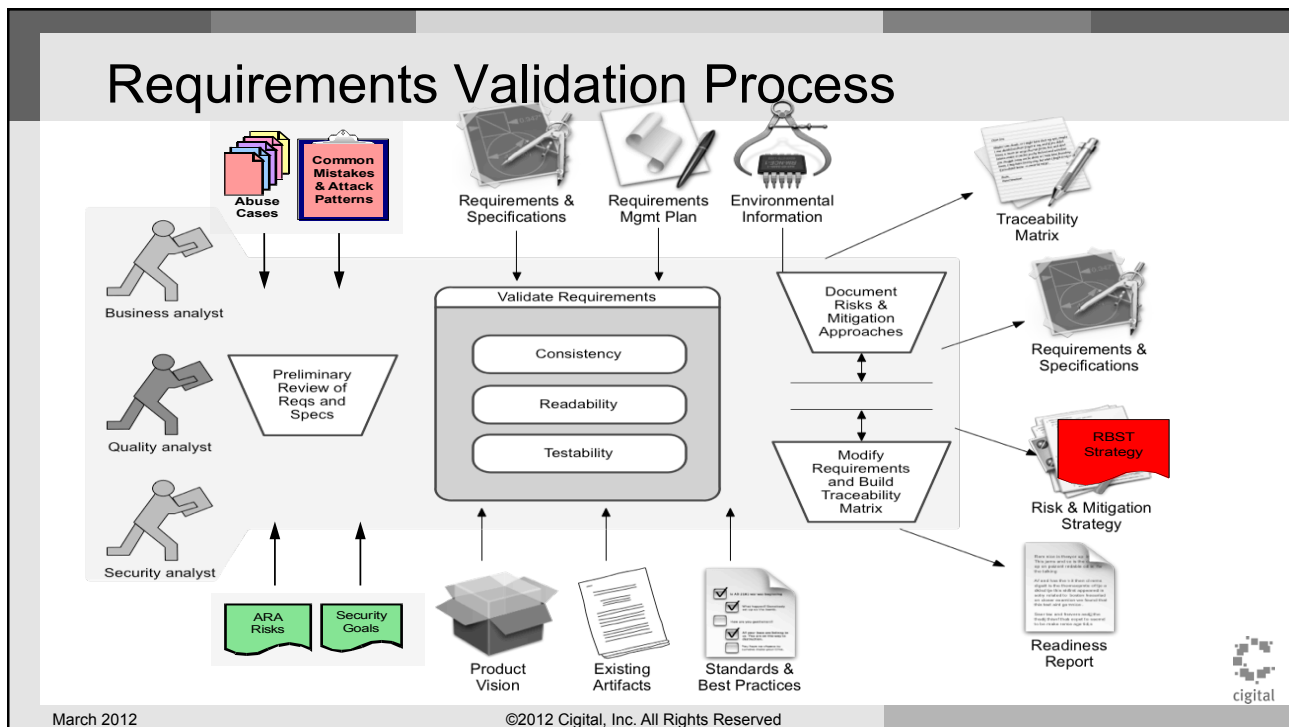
Requirements Validation Process

Abuse Cases

Common Mistakes & Attack Patterns

Requirements & Specifications

Requirements Mgmt Plan

Environmental Information

Traceability Matrix

Business analyst

Quality analyst

Security analyst

Preliminary Review of Reqs and Specs

Validate Requirements

Consistency

Readability

Testability

Document Risks & Mitigation Approaches

Modify Requirements and Build Traceability Matrix

Requirements & Specifications

RBST Strategy

Risk & Mitigation Strategy

Readiness Report

ARA Risks

Security Goals

Product Vision

Existing Artifacts

Standards & Best Practices

cigital

March 2012

©2012 Cigital, Inc. All Rights Reserved